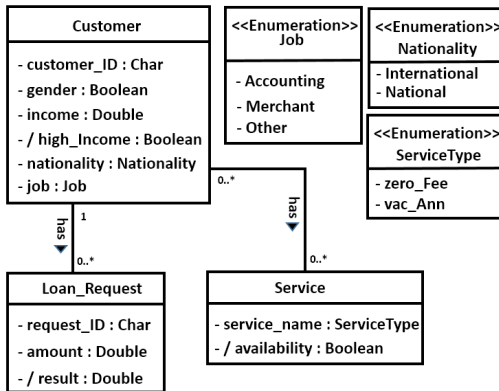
Customer

- customer_ID : Char
- gender : Boolean
- income : Double
- / high_Income : Boolean
- nationality : Nationality
- job : Job

<<Enumeration>>
Job

- Accounting
- Merchant
- Other

<<Enumeration>>
Nationality

- International
- National

<<Enumeration>>
ServiceType

- zero_Fee
- vac_Ann

has
1
0..*

has
0..*
0..*

Loan_Request

- request_ID : Char
- amount : Double
- / result : Double

Service

- service_name : ServiceType
- / availability : Boolean